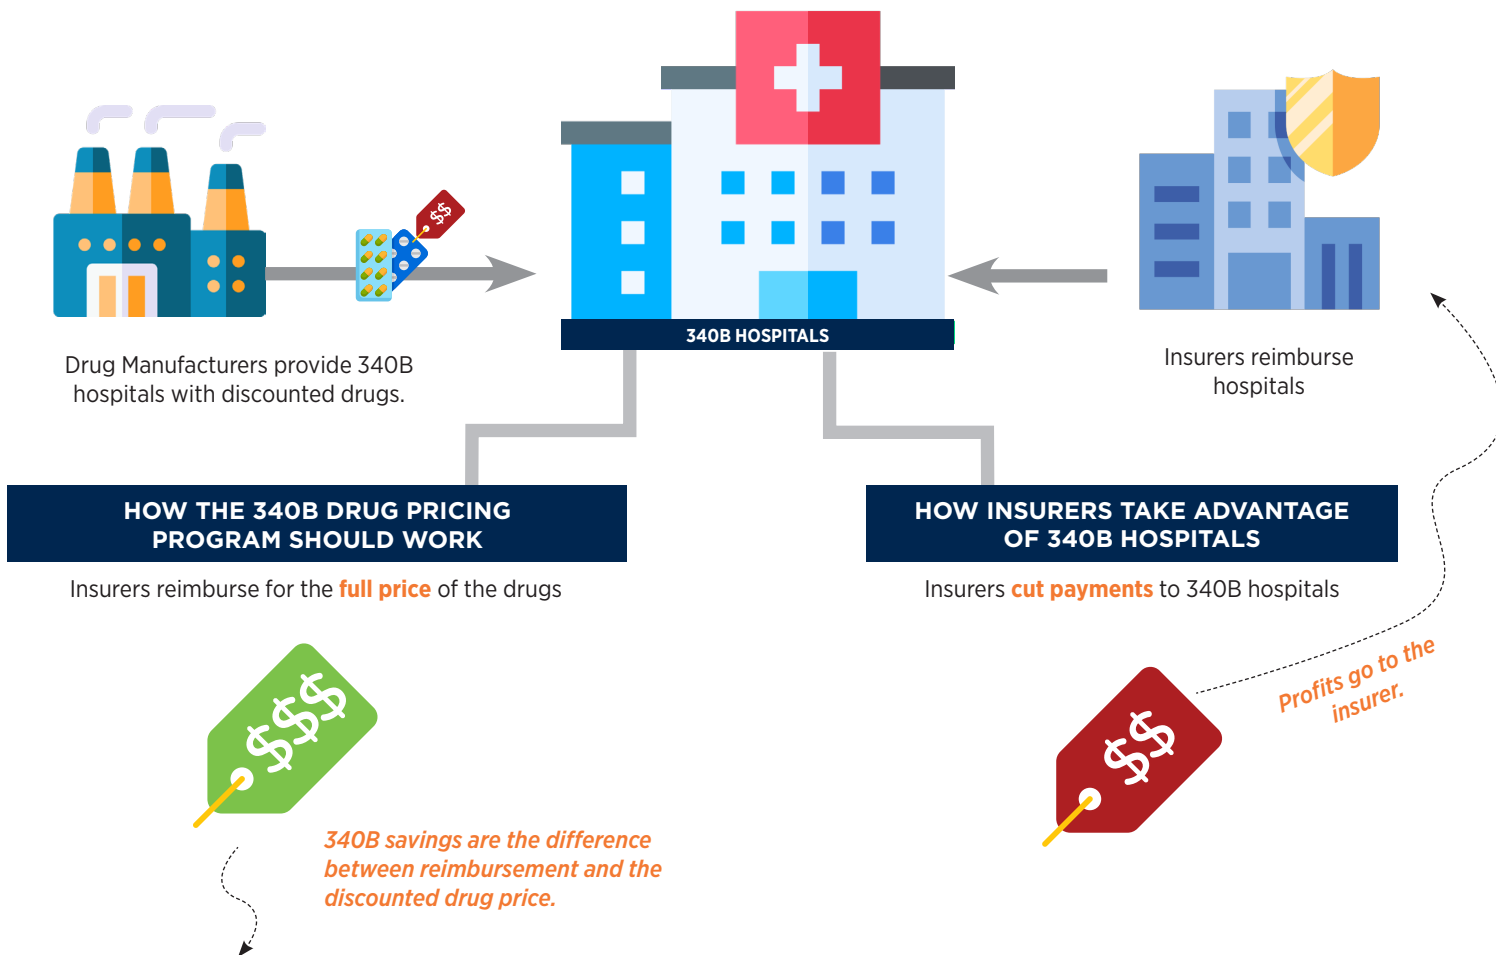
$$

340B HOSPITALS

Drug Manufacturers provide 340B hospitals with discounted drugs.

Insurers reimburse hospitals

HOW THE 340B DRUG PRICING PROGRAM SHOULD WORK

Insurers reimburse for the full price of the drugs

HOW INSURERS TAKE ADVANTAGE OF 340B HOSPITALS

Insurers cut payments to 340B hospitals

$$$

340B savings are the difference between reimbursement and the discounted drug price.

$$

Profits go to the insurer.